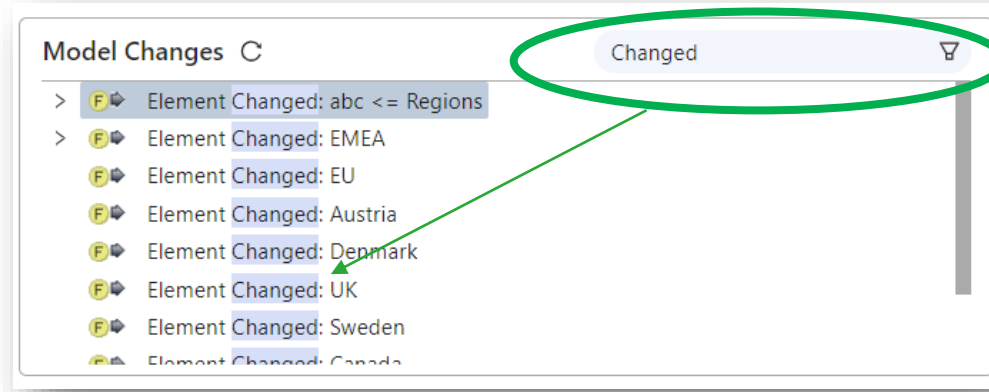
Model Changes

Changed

Element Changed: abc <= Regions
Element Changed: EMEA
Element Changed: EU
Element Changed: Austria
Element Changed: Denmark
Element Changed: UK
Element Changed: Sweden
Element Changed: Canada